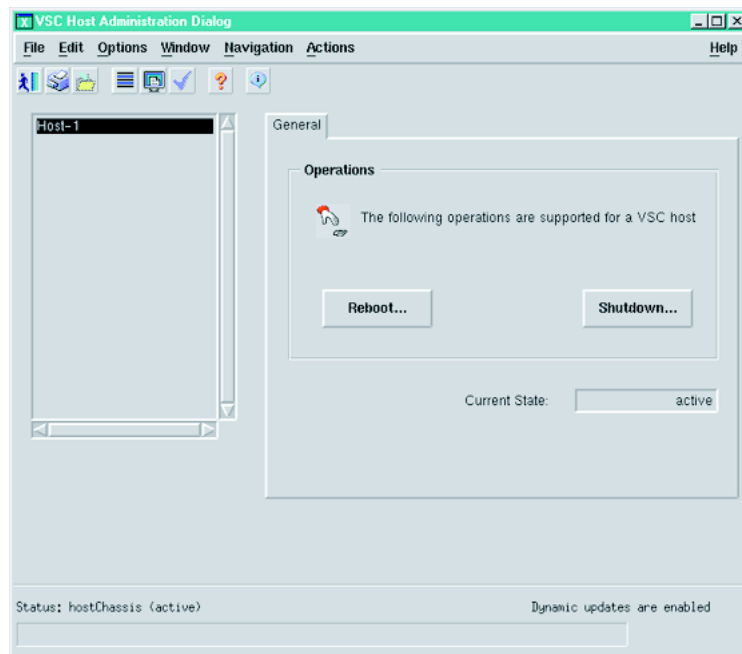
VSC Host Administration Dialog

File Edit Options Window Navigation Actions Help

Host-1

General

Operations

The following operations are supported for a VSC host

Reboot...

Shutdown...

Current State: active

Status: hostChassis (active)

Dynamic updates are enabled